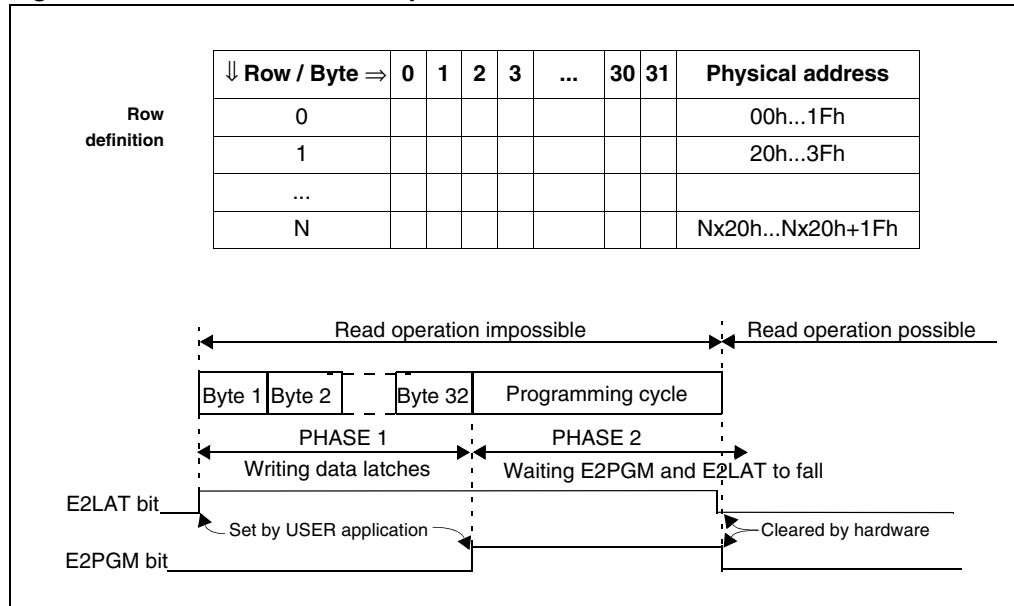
| $\Downarrow$ Row / Byte $\Rightarrow$ | 0 | 1 | 2 | 3 | ... | 30 | 31 | Physical address |
|---|---|---|---|---|---|---|---|---|
| 0 | | | | | | | | 00h...1Fh |
| 1 | | | | | | | | 20h...3Fh |
| ... | | | | | | | | |
| N | | | | | | | | Nx20h...Nx20h+1Fh |

Row definition

Read operation impossible

Read operation possible

Byte 1 Byte 2 Byte 32 Programming cycle

PHASE 1

Writing data latches

PHASE 2

Waiting E2PGM and E2LAT to fall

E2LAT bit

Set by USER application

Cleared by hardware

E2PGM bit